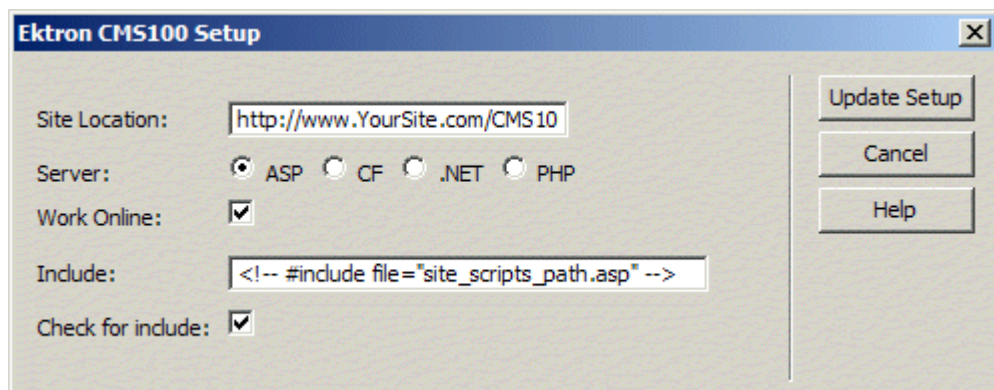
Ektron CMS100 Setup

Site Location: http://www.YourSite.com/CMS10

Server: ASP CF .NET PHP

Work Online:

Include: <!-- #include file="site_scripts_path.asp" -->

Check for include:

Update Setup

Cancel

Help